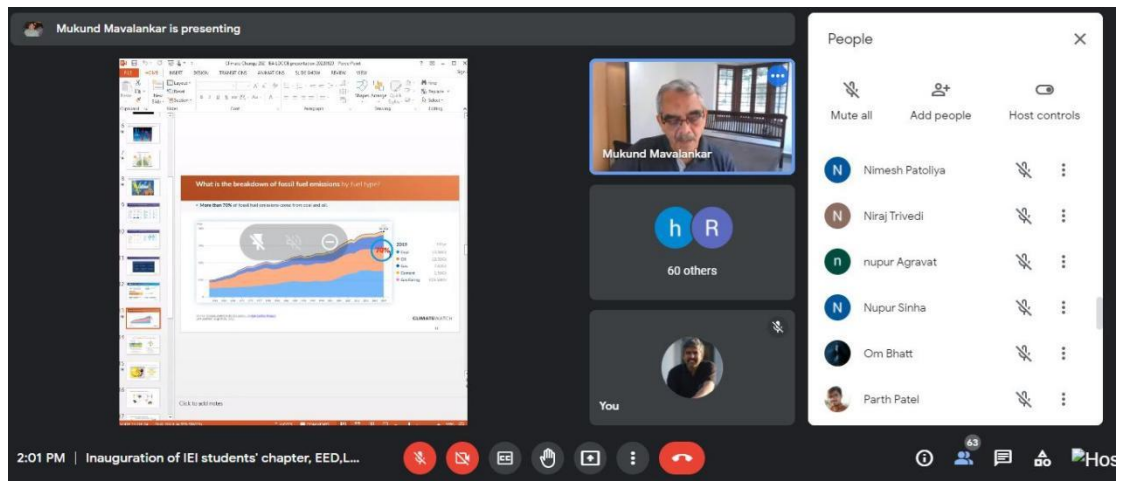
Mukund Mavalankar is presenting

What is the breakdown of fossil fuel emissions by fuel type?

• More than 70% of fossil fuel emissions come from coal and oil.

CLIMATEWATCH

Click to add notes

Mukund Mavalankar

h R

60 others

You

People

Mute all

Add people

Host controls

N Nimesh Patoliya

N Niraj Trivedi

n nupur Agravat

N Nupur Sinha

Om Bhatt

Parth Patel

2:01 PM | Inauguration of IEI students' chapter, EED,L...

63

Hos